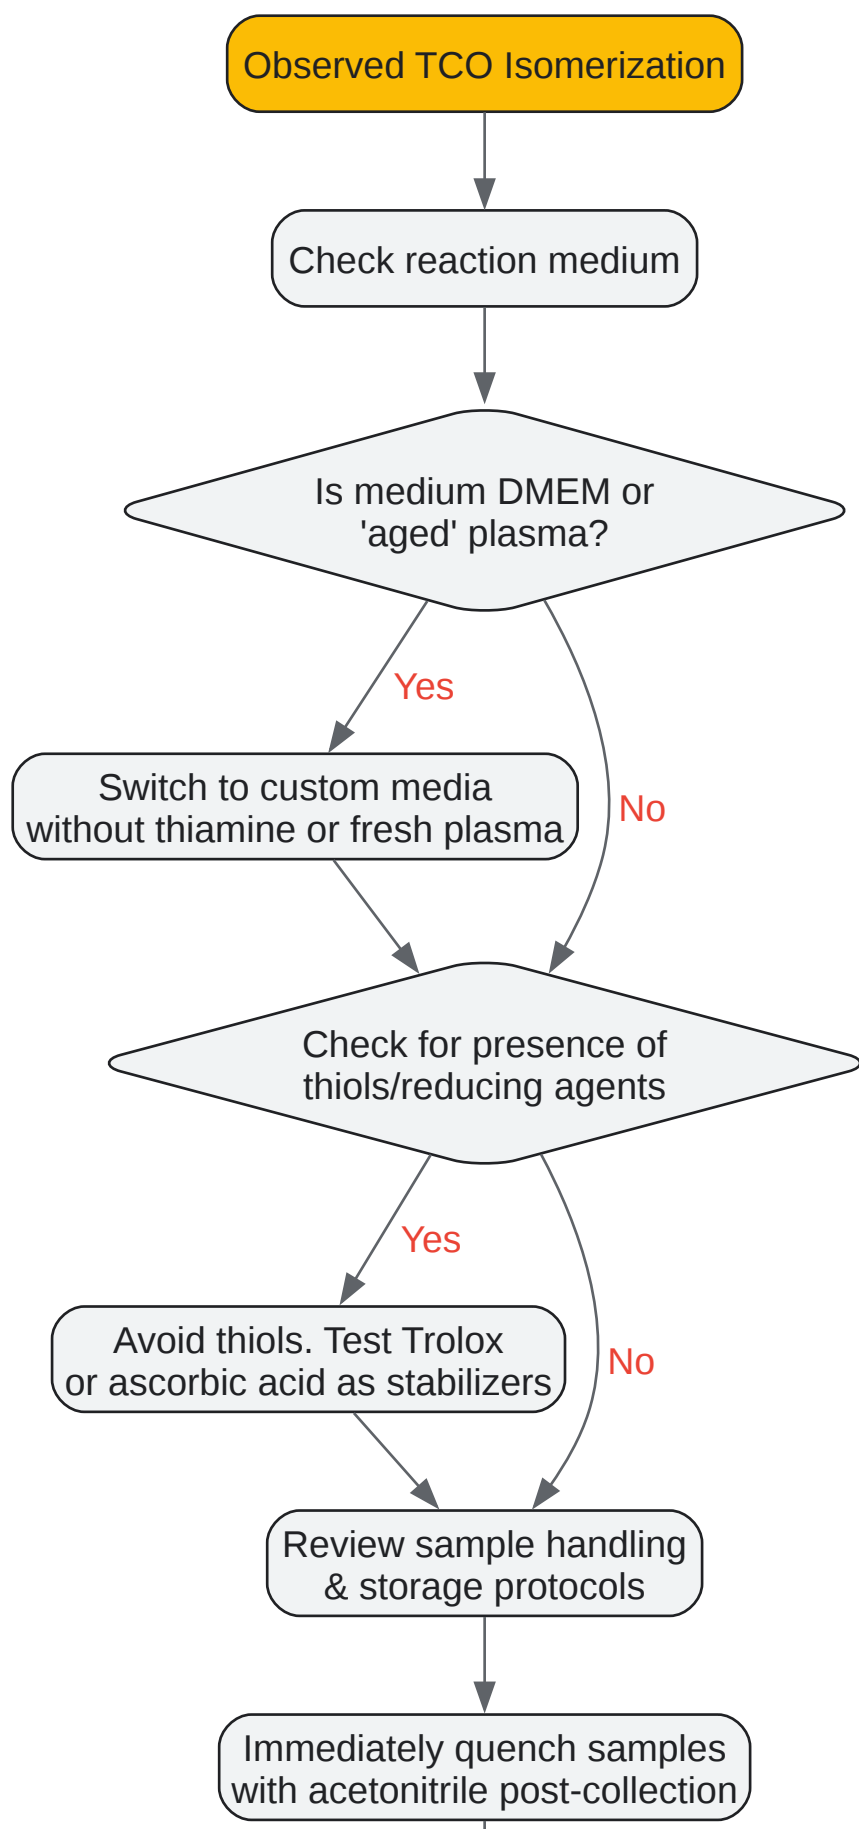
Observed TCO Isomerization

Check reaction medium

Is medium DMEM or 'aged' plasma?

Yes

Switch to custom media without thiamine or fresh plasma

No

Check for presence of thiols/reducing agents

Yes

Avoid thiols. Test Trolox or ascorbic acid as stabilizers

No

Review sample handling & storage protocols

Immediately quench samples with acetonitrile post-collection